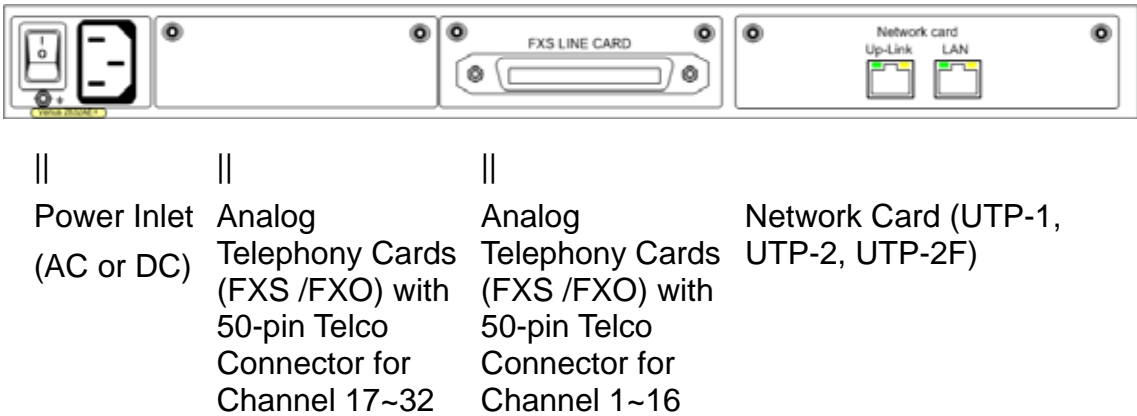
I
O

Venus 2832AE+

FXS LINE CARD

Network card
Up-Link LAN

|| || ||

| Power Inlet (AC or DC) | Analog Telephony Cards (FXS /FXO) with 50-pin Telco Connector for Channel 17~32 | Analog Telephony Cards (FXS /FXO) with 50-pin Telco Connector for Channel 1~16 | Network Card (UTP-1, UTP-2, UTP-2F) |
|---|---|---|---|